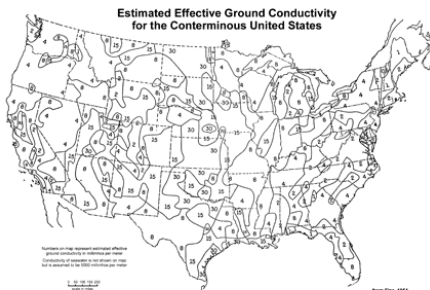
Estimated Effective Ground Conductivity
for the Conterminous United States

Numbers on map represent estimated effective ground conductivity in millimhos per meter

Conductivity of seawater is not shown on map but is assumed to be 5000 millimhos per meter

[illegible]

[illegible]